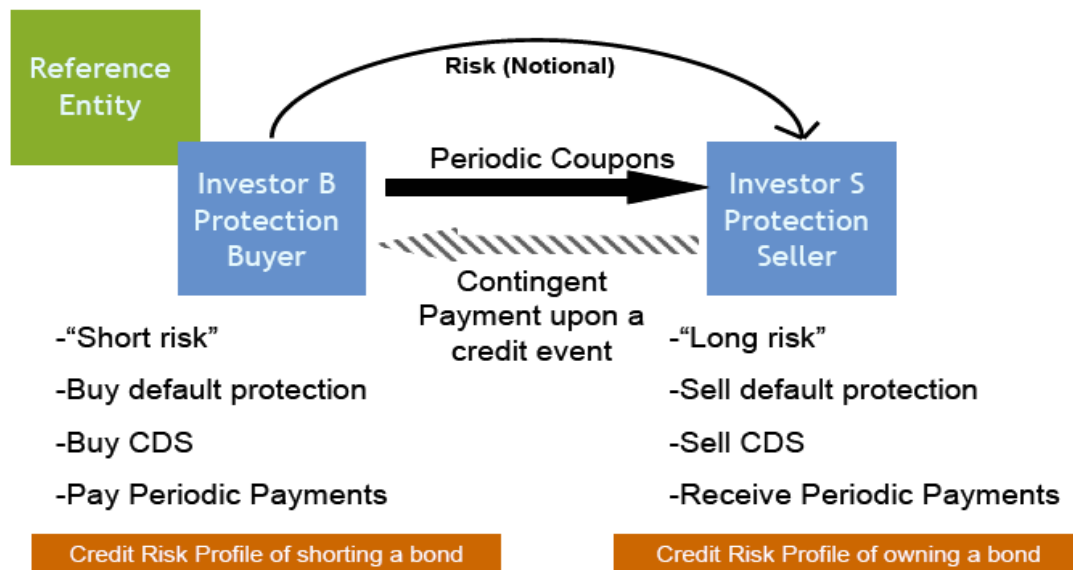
Reference Entity

Risk (Notional)

Investor B Protection Buyer

Periodic Coupons

Investor S Protection Seller

Contingent Payment upon a credit event

-“Short risk”

-Buy default protection

-Buy CDS

-Pay Periodic Payments

Credit Risk Profile of shorting a bond

-“Long risk”

-Sell default protection

-Sell CDS

-Receive Periodic Payments

Credit Risk Profile of owning a bond